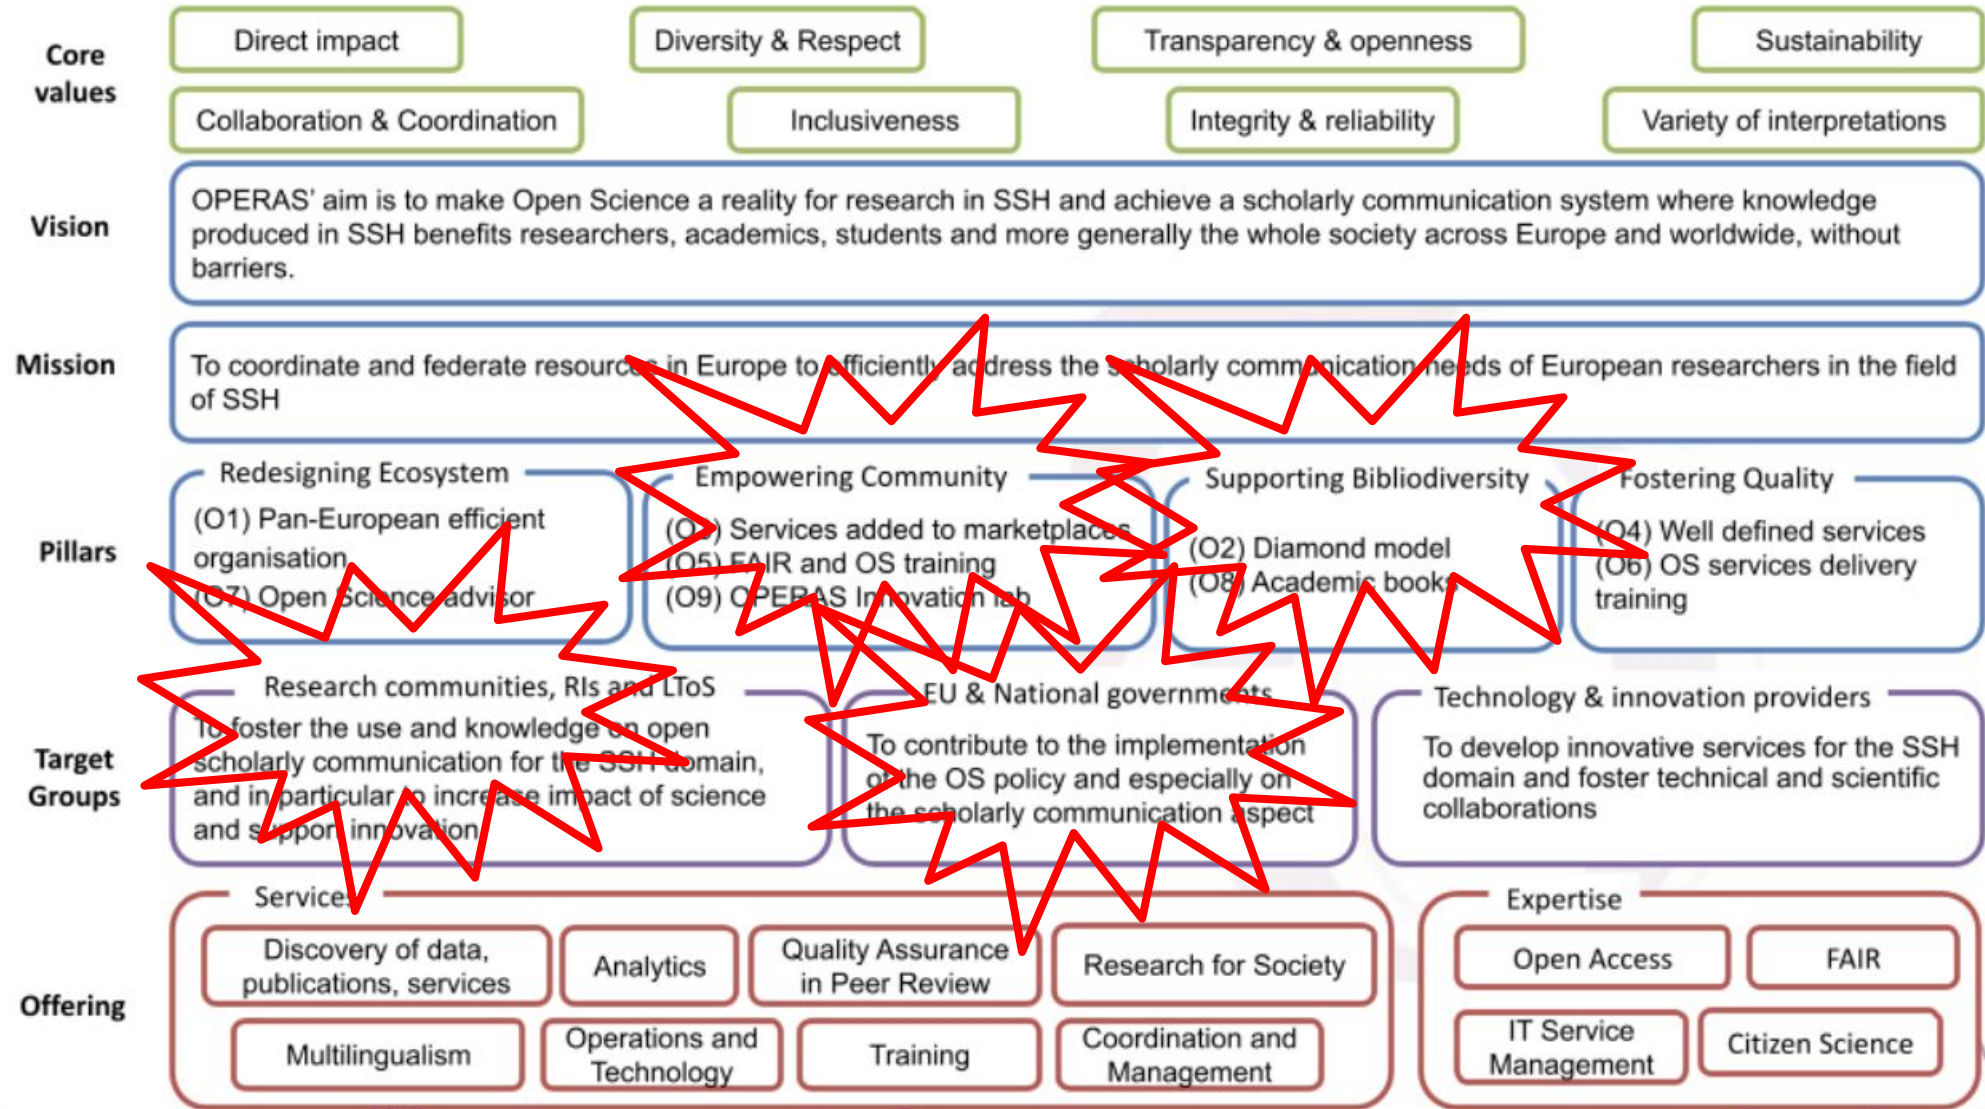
Core values

Direct impact

Diversity & Respect

Transparency & openness

Sustainability

Collaboration & Coordination

Inclusiveness

Integrity & reliability

Variety of interpretations

Vision

OPERAS' aim is to make Open Science a reality for research in SSH and achieve a scholarly communication system where knowledge produced in SSH benefits researchers, academics, students and more generally the whole society across Europe and worldwide, without barriers.

Mission

To coordinate and federate resources in Europe to efficiently address the scholarly communication needs of European researchers in the field of SSH

Pillars

Redesigning Ecosystem

(O1) Pan-European efficient organisation
(O7) Open Science advisor

Empowering Community

(O3) Services added to marketplaces
(O5) FAIR and OS training
(O9) OPERAS Innovation lab

Supporting Bibliodiversity

(O2) Diamond model
(O8) Academic books

Fostering Quality

(O4) Well defined services
(O6) OS services delivery training

Target Groups

Research communities, RIs and LToS

To foster the use and knowledge on open scholarly communication for the SSH domain, and in particular to increase impact of science and support innovation

EU & National governments

To contribute to the implementation of the OS policy and especially on the scholarly communication aspect

Technology & innovation providers

To develop innovative services for the SSH domain and foster technical and scientific collaborations

Offering

Services

Discovery of data, publications, services

Analytics

Quality Assurance in Peer Review

Research for Society

Multilingualism

Operations and Technology

Training

Coordination and Management

Expertise

Open Access

FAIR

IT Service Management

Citizen Science